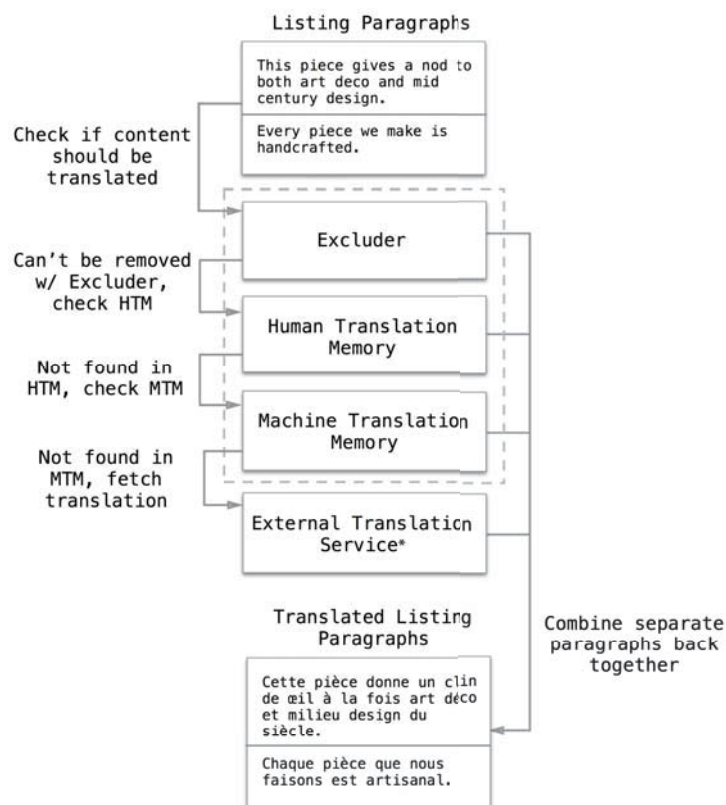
Listing Paragraphs

This piece gives a nod to both art deco and mid century design.

Every piece we make is handcrafted.

Check if content should be translated

Excluder

Can't be removed w/ Excluder, check HTM

Human Translation Memory

Not found in HTM, check MTM

Machine Translation Memory

Not found in MTM, fetch translation

External Translation Service*

Combine separate paragraphs back together

Translated Listing Paragraphs

Cette pièce donne un clin de œil à la fois art déco et milieu design du siècle.

Chaque pièce que nous faisons est artisanal.